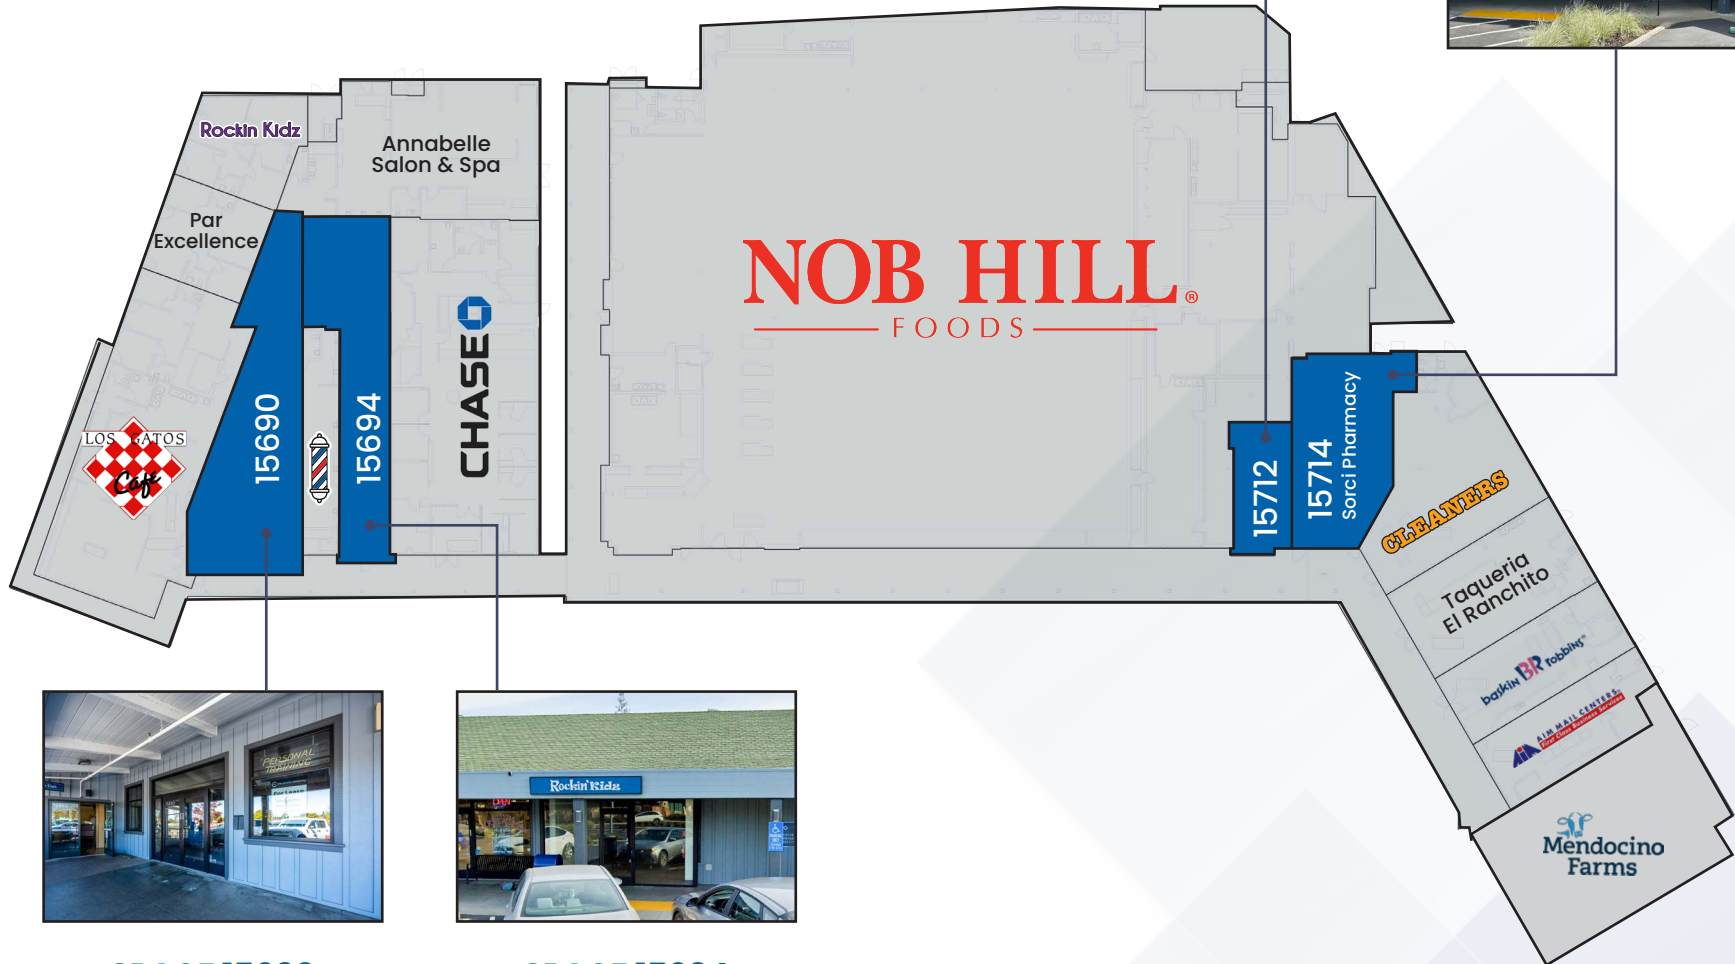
Rockin Kidz

Annabelle Salon & Spa

Par Excellence

LOS GATOS Café

15690

15694

CHASE

NOB HILL® FOODS

15712

15714 Sorci Pharmacy

CLEANERS

Taqueria El Ranchito

baskin Robbins

AIM MAIL CENTERS

Mendocino Farms

PERSONAL TRAINING

Rockin Kidz